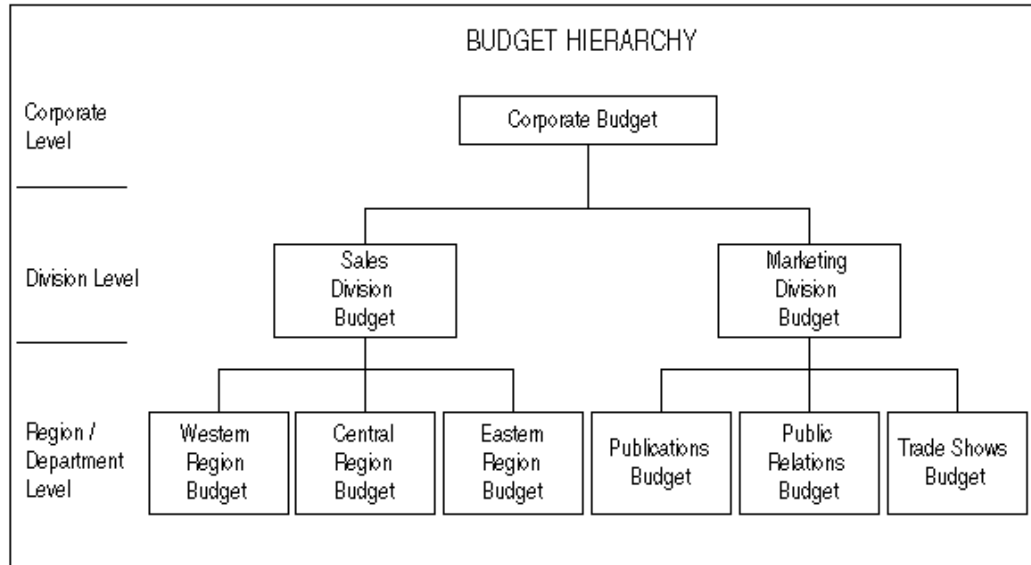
BUDGET HIERARCHY

Corporate Level

Corporate Budget

Division Level

Sales Division Budget

Marketing Division Budget

Region / Department Level

Western Region Budget

Central Region Budget

Eastern Region Budget

Publications Budget

Public Relations Budget

Trade Shows Budget